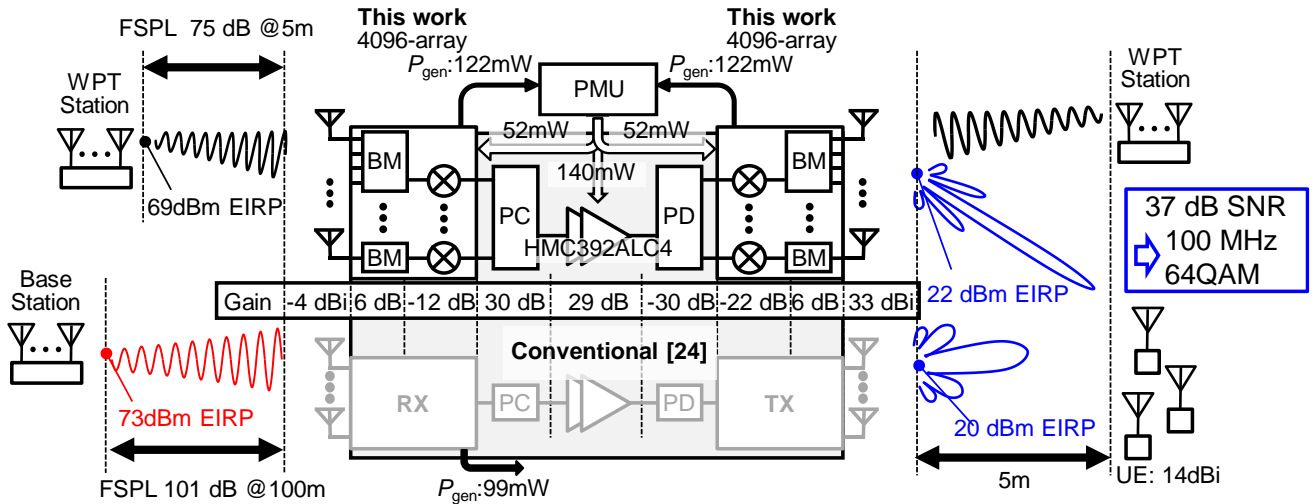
FSPL 75 dB @5m

WPT Station

69dBm EIRP

This work
4096-array
$P_{gen}$:122mW

PMU

This work
4096-array
$P_{gen}$:122mW

52mW 52mW

140mW

BM BM

PC

HMC392ALC4

PD

BM BM

WPT Station

37 dB SNR
100 MHz
64QAM

22 dBm EIRP

Base Station

| Gain | -4 dBi | 6 dB | -12 dB | 30 dB | 29 dB | -30 dB | -22 dB | 6 dB | 33 dBi |
|---|---|---|---|---|---|---|---|---|---|

Conventional [24]

RX PC PD TX

73dBm EIRP

20 dBm EIRP

5m

UE: 14dBi

FSPL 101 dB @100m

$P_{gen}$:99mW